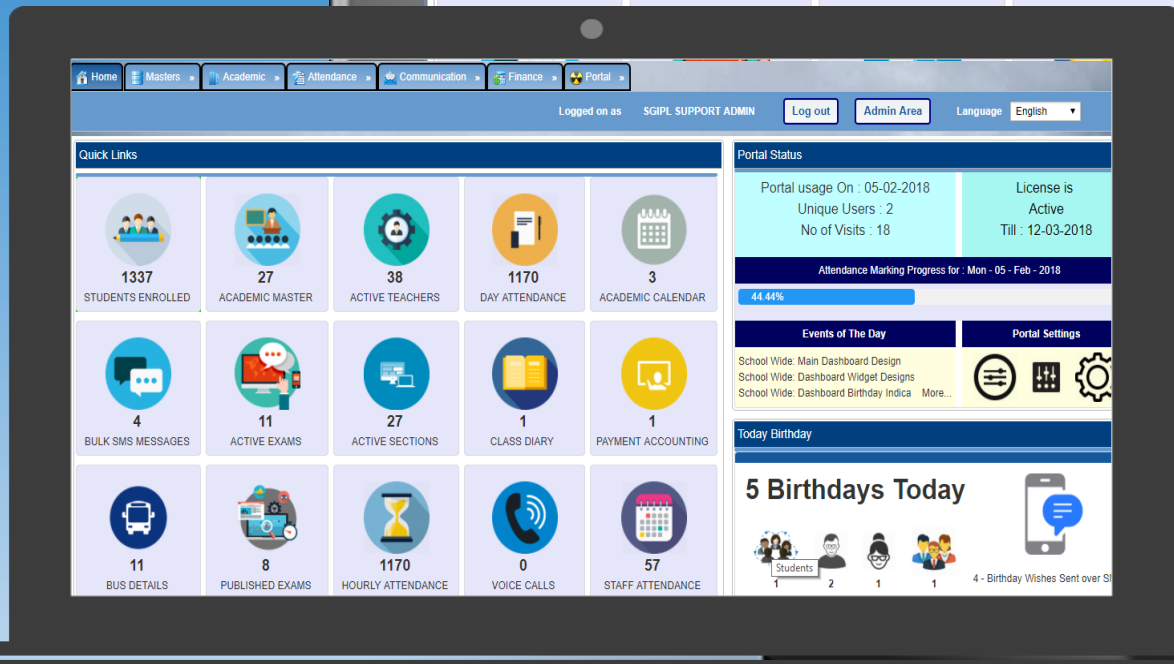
Home » Masters » Academic » Attendance » Communication » Finance » Portal »

Logged on as SGIPL SUPPORT ADMIN Log out Admin Area Language English

Quick Links

1337
STUDENTS ENROLLED

27
ACADEMIC MASTER

38
ACTIVE TEACHERS

1170
DAY ATTENDANCE

3
ACADEMIC CALENDAR

4
BULK SMS MESSAGES

11
ACTIVE EXAMS

27
ACTIVE SECTIONS

1
CLASS DIARY

1
PAYMENT ACCOUNTING

11
BUS DETAILS

8
PUBLISHED EXAMS

1170
HOURLY ATTENDANCE

0
VOICE CALLS

57
STAFF ATTENDANCE

Portal Status

Portal usage On : 05-02-2018
Unique Users : 2
No of Visits : 18

License is
Active
Till : 12-03-2018

Attendance Marking Progress for : Mon - 05 - Feb - 2018

44.44%

Events of The Day

School Wide: Main Dashboard Design
School Wide: Dashboard Widget Designs
School Wide: Dashboard Birthday Indica More...

Portal Settings

Today Birthday

5 Birthdays Today

Students
1 2 1 1

4 - Birthday Wishes Sent over S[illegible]